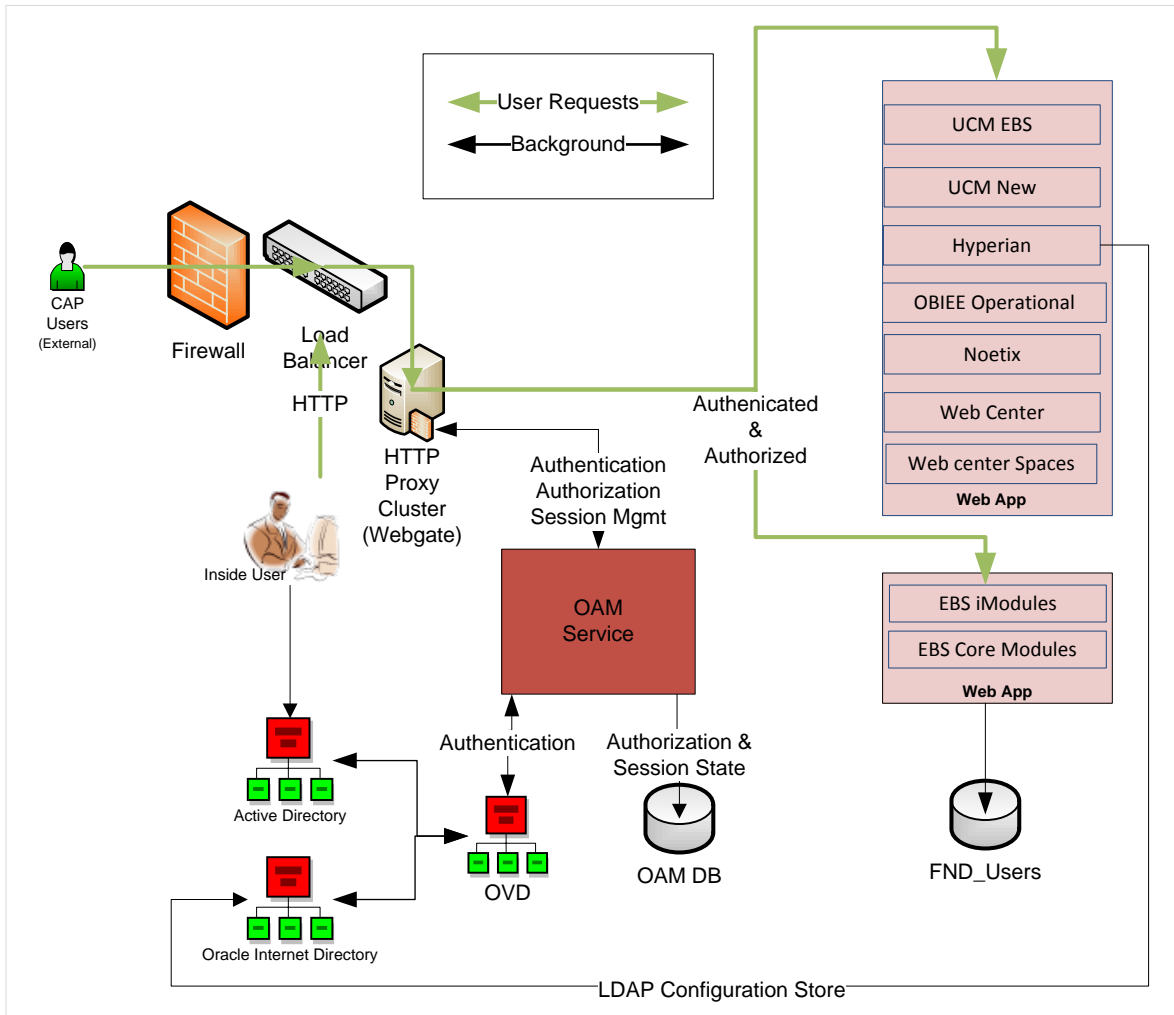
User Requests
Background

CAP Users (External)

Firewall

Load Balancer

HTTP

HTTP Proxy Cluster (Webgate)

Inside User

Authentication Authorization Session Mgmt

OAM Service

Authentication

Authorization & Session State

OAM DB

Active Directory

OVD

Oracle Internet Directory

UCM EBS
UCM New
Hyperian
OBIEE Operational
Noetix
Web Center
Web center Spaces
Web App

Authenicated & Authorized

EBS iModules
EBS Core Modules
Web App

FND_Users

LDAP Configuration Store